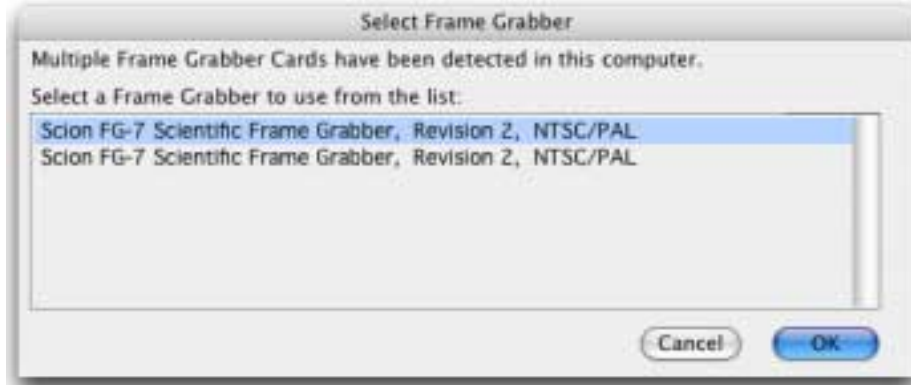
Select Frame Grabber

Multiple Frame Grabber Cards have been detected in this computer.

Select a Frame Grabber to use from the list:

Scion FG-7 Scientific Frame Grabber, Revision 2, NTSC/PAL
Scion FG-7 Scientific Frame Grabber, Revision 2, NTSC/PAL

Cancel

OK